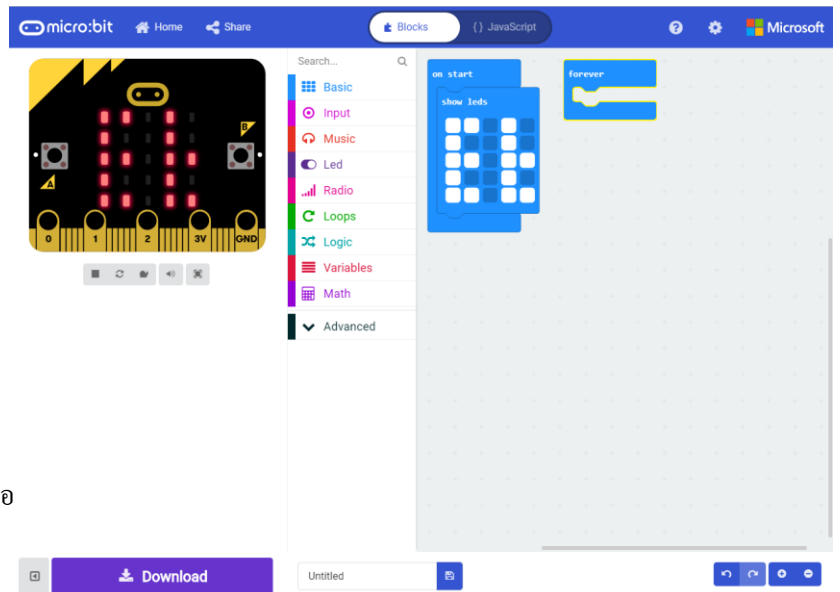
micro:bit Home Share

Blocks {} JavaScript

Microsoft

B

A

0 1 2 3V GND

Search...

Basic

Input

Music

Led

Radio

Loops

Logic

Variables

Math

Advanced

on start

show leds

forever

o

Download

Untitled